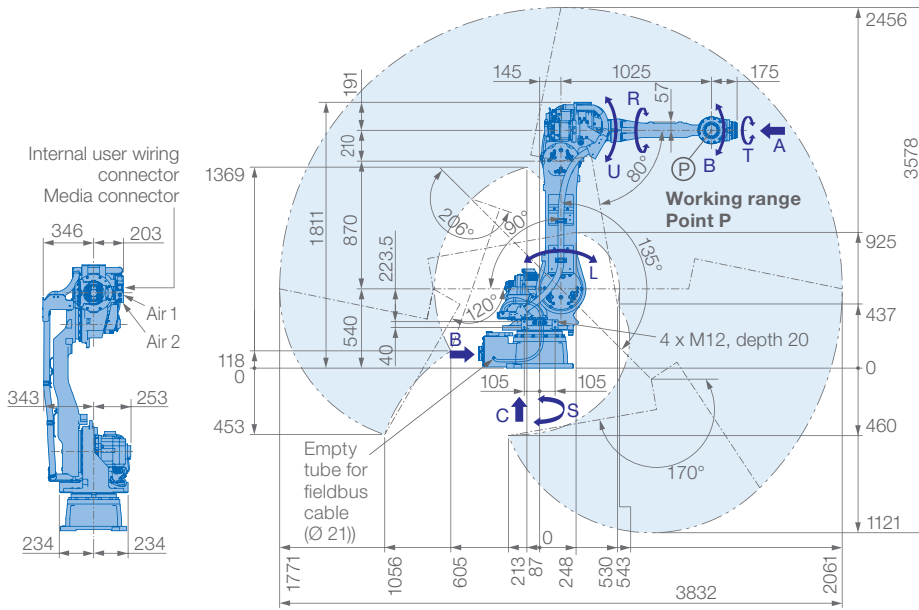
Internal user wiring connector
Media connector

346
203
Air 1
Air 2
343
253
234
234

191
145
1025
175
2456
57
R
210
U
80°
B
T
A
P
3578
1369
Working range Point P
1811
870
206°
90°
925
223.5
135°
L
120°
437
540
4 x M12, depth 20
118
0
B
40
0
105
105
C
S
453
460
Empty tube for fieldbus cable (Ø 21))
170°
1121
0
1771
1056
605
213
87
248
530
543
3832
2061